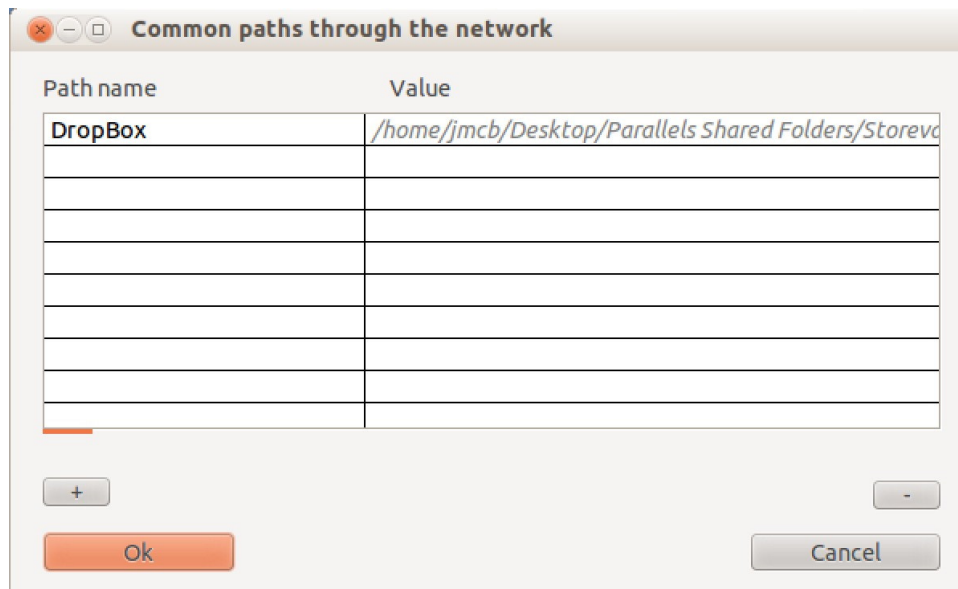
Common paths through the network

| Path name | Value |
|---|---|
| DropBox | /home/jmcb/Desktop/Parallels Shared Folders/Storevo |
| | |
| | |
| | |
| | |
| | |
| | |
| | |
| | |
| | |

+

-

Ok

Cancel